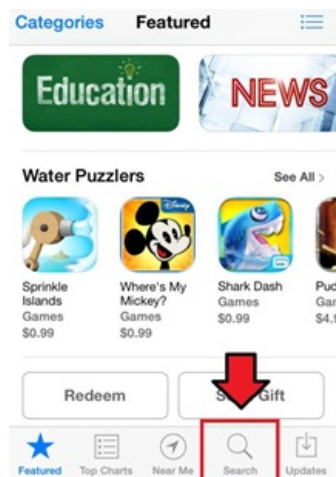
Categories Featured

Education

NEWS

Water Puzzlers

See All >

DISNEY

Sprinkle Islands
Games
$0.99

Where's My Mickey?
Games
$0.99

Shark Dash
Games
$0.99

Pud
Gar
$4.

Redeem

S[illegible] Gift

Featured Top Charts Near Me Search Updates